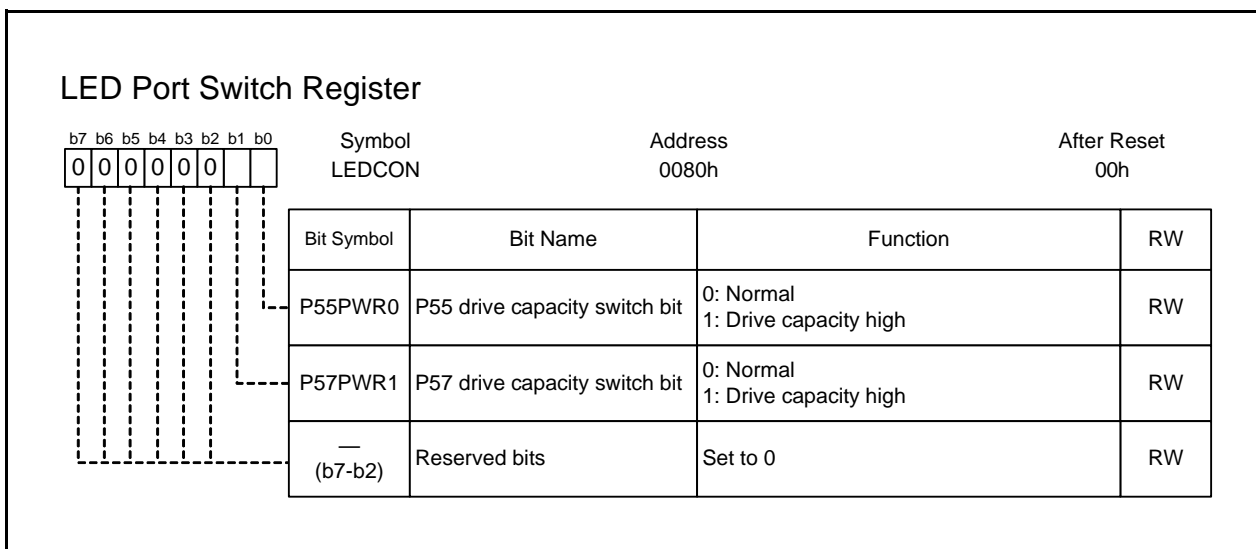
LED Port Switch Register

b7 b6 b5 b4 b3 b2 b1 b0
0 0 0 0 0 0

Symbol
LEDCON

Address
0080h

After Reset
00h

| Bit Symbol | Bit Name | Function | RW |
|---|---|---|---|
| P55PWR0 | P55 drive capacity switch bit | 0: Normal<br>1: Drive capacity high | RW |
| P57PWR1 | P57 drive capacity switch bit | 0: Normal<br>1: Drive capacity high | RW |
| —<br>(b7-b2) | Reserved bits | Set to 0 | RW |